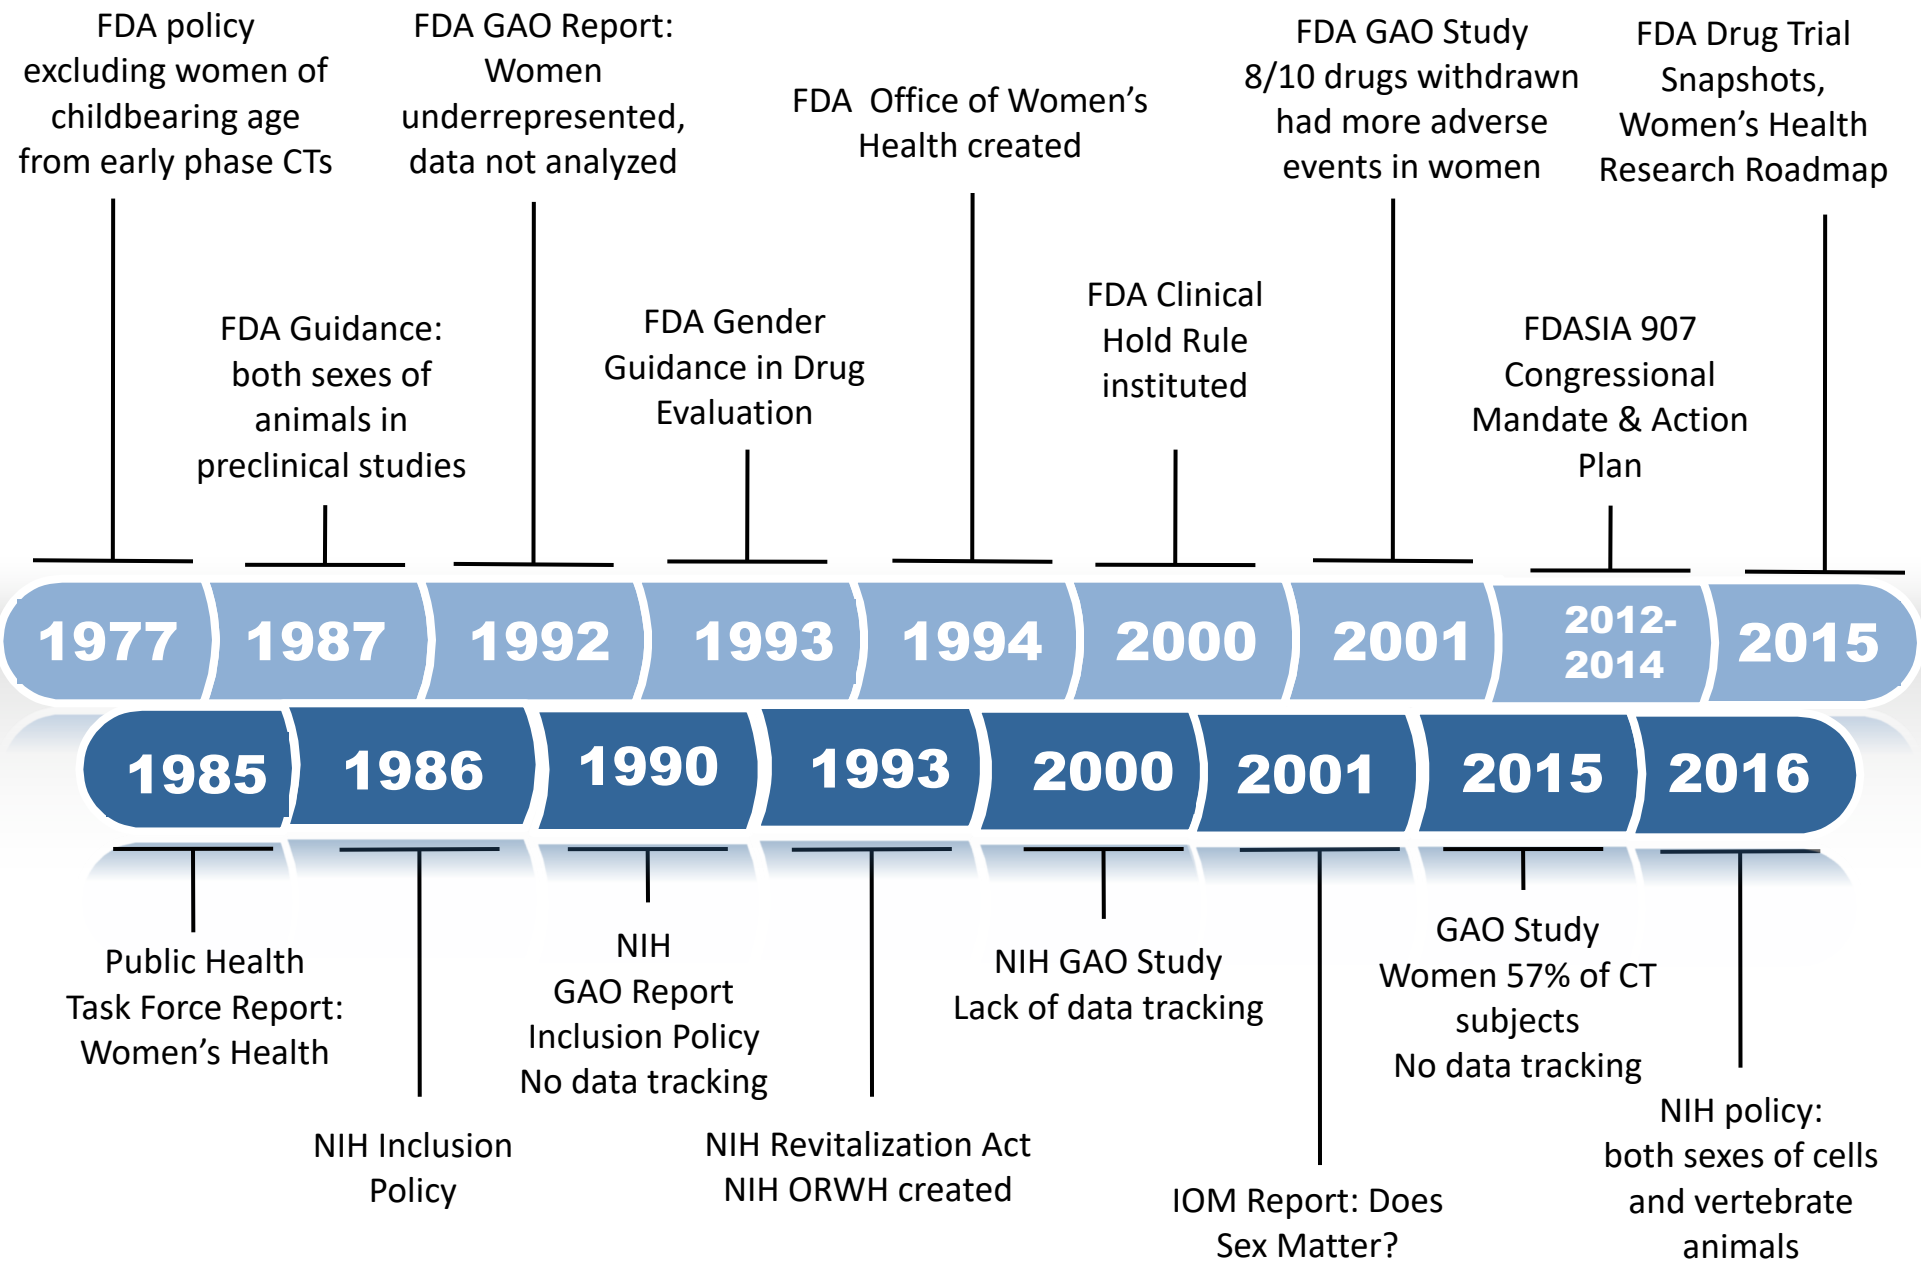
FDA policy excluding women of childbearing age from early phase CTs

FDA GAO Report: Women underrepresented, data not analyzed

FDA Office of Women's Health created

FDA GAO Study 8/10 drugs withdrawn had more adverse events in women

FDA Drug Trial Snapshots, Women's Health Research Roadmap

FDA Guidance: both sexes of animals in preclinical studies

FDA Gender Guidance in Drug Evaluation

FDA Clinical Hold Rule instituted

FDASIA 907 Congressional Mandate & Action Plan

1977 1987 1992 1993 1994 2000 2001 2012-2014 2015

1985 1986 1990 1993 2000 2001 2015 2016

Public Health Task Force Report: Women's Health

NIH GAO Report Inclusion Policy No data tracking

NIH GAO Study Lack of data tracking

GAO Study Women 57% of CT subjects No data tracking

NIH Inclusion Policy

NIH Revitalization Act NIH ORWH created

IOM Report: Does Sex Matter?

NIH policy: both sexes of cells and vertebrate animals